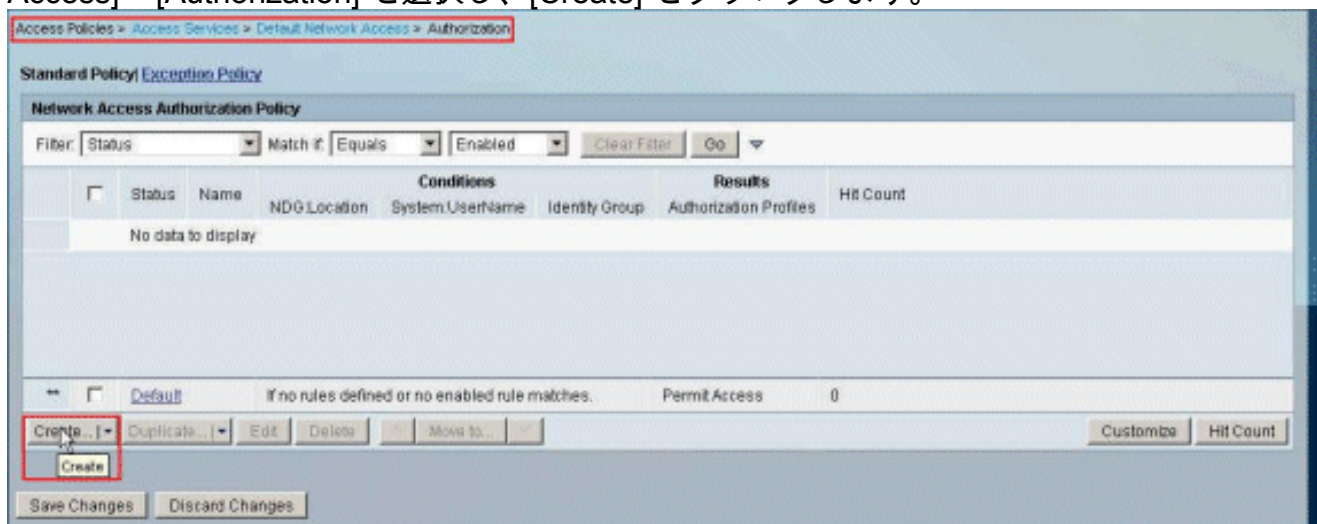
Access] > [Authorization] を選択し、[Create] をクリックします。

Access Policies > Access Services > Default Network Access > Authorization

Standard Policy | Exception Policy

Network Access Authorization Policy

Filter: Status Match if: Equals Enabled Clear Filter Go

| | | Status | Name | Conditions NDG:Location | System:UserName | Identity Group | Results Authorization Profiles | Hit Count |
|---|---|---|---|---|---|---|---|---|
| | | No data to display | | | | | | |
| ↔ | | Default | | If no rules defined or no enabled rule matches. | | | Permit Access | 0 |

Create... | Duplicate... | Edit | Delete | Move to... | Customize | Hit Count

Create

Save Changes | Discard Changes